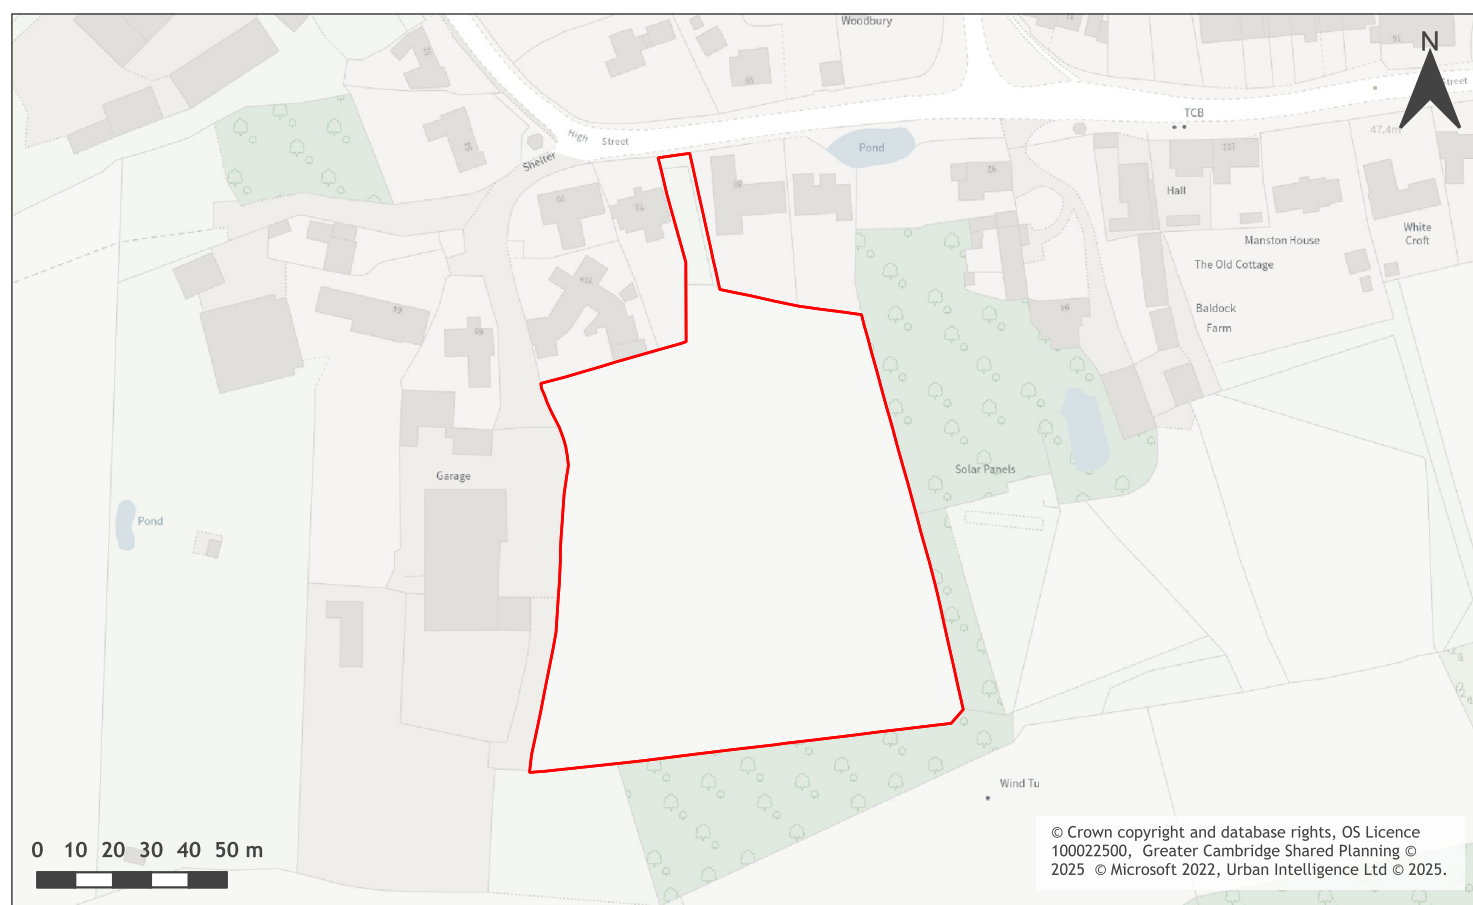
Woodbury

N

Street

TCB

47.4m

High Street

Shelter

Pond

Hall

White Croft

Manston House

The Old Cottage

Baldock Farm

Solar Panels

Garage

Pond

Wind Tu

0 10 20 30 40 50 m

© Crown copyright and database rights, OS Licence 100022500, Greater Cambridge Shared Planning © 2025 © Microsoft 2022, Urban Intelligence Ltd © 2025.